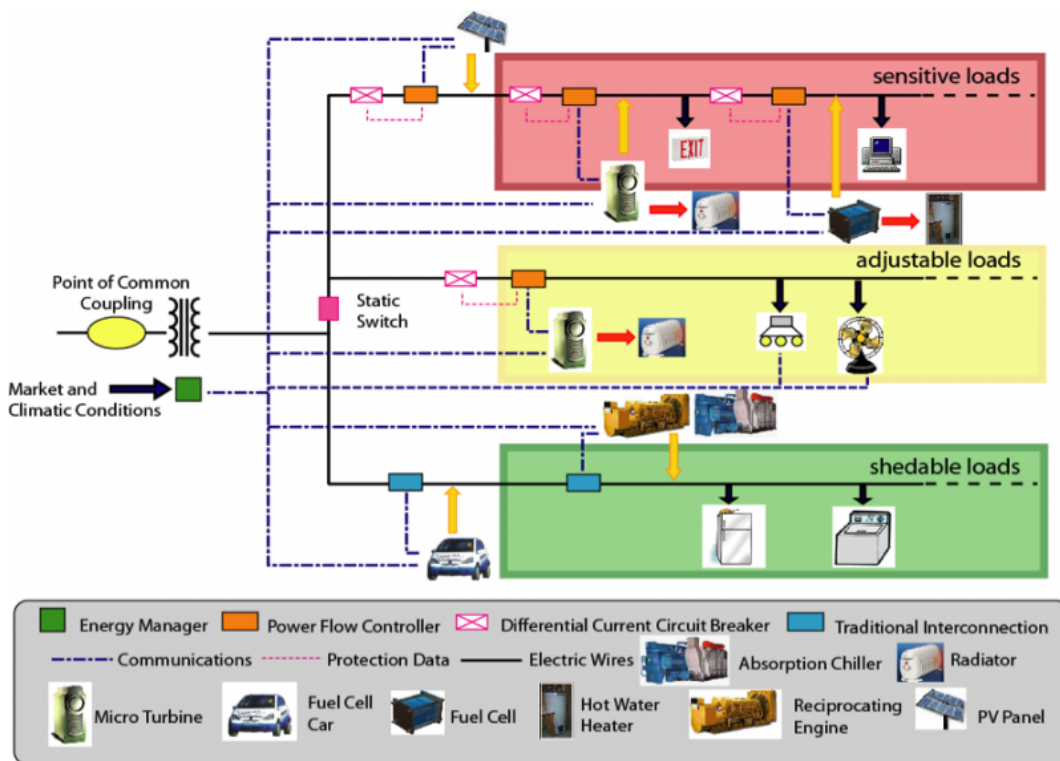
sensitive loads

EXIT

adjustable loads

Point of Common Coupling

Static Switch

Market and Climatic Conditions

shedable loads

Energy Manager
Power Flow Controller
Differential Current Circuit Breaker
Traditional Interconnection
Communications
Protection Data
Electric Wires
Absorption Chiller
Radiator
Micro Turbine
Fuel Cell Car
Fuel Cell
Hot Water Heater
Reciprocating Engine
PV Panel